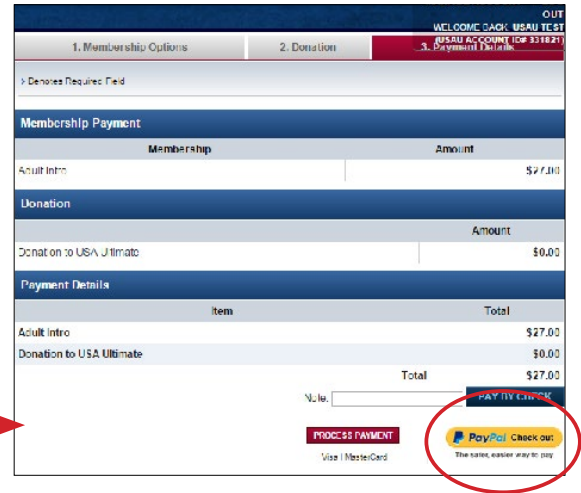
OUT
WELCOME BACK, USAU TEST
(USAU ACCOUNT ID# 331821

1. Membership Options
2. Donation
3. Payment Details

* Denotes Required Field

Membership Payment

| Membership | Amount |
|---|---|
| Adult Intro | $27.00 |

Donation

| | Amount |
|---|---|
| Donation to USA Ultimate | $0.00 |

Payment Details

| Item | Total |
|---|---|
| Adult Intro | $27.00 |
| Donation to USA Ultimate | $0.00 |
| Total | $27.00 |

Note:
PAY BY CHECK

PROCESS PAYMENT
Visa | MasterCard

PayPal Check out
The safer, easier way to pay